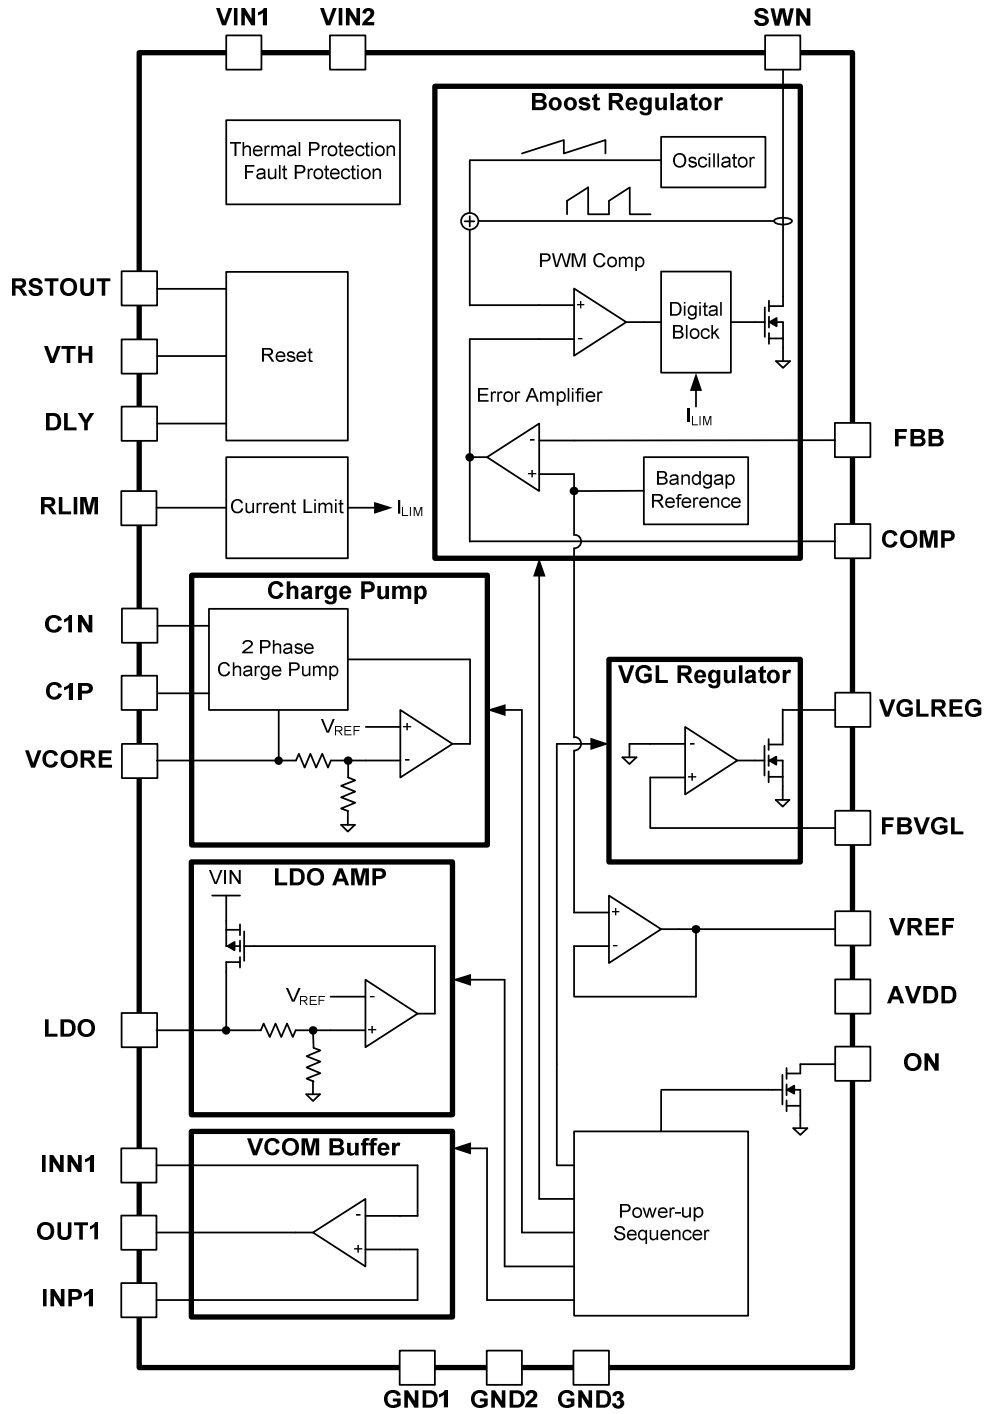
VIN1 VIN2 SWN

Thermal Protection
Fault Protection

Boost Regulator

Oscillator

PWM Comp

Digital Block

Error Amplifier

$I_{LIM}$

Bandgap Reference

RSTOUT
VTH
DLY
RLIM

Reset

Current Limit $I_{LIM}$

FBB
COMP

Charge Pump

2 Phase Charge Pump

$V_{REF}$

C1N
C1P
VCORE

VGL Regulator

VGLREG
FBVGL

VREF
AVDD
ON

LDO AMP

VIN

$V_{REF}$

LDO

VCOM Buffer

INN1
OUT1
INP1

Power-up Sequencer

GND1 GND2 GND3